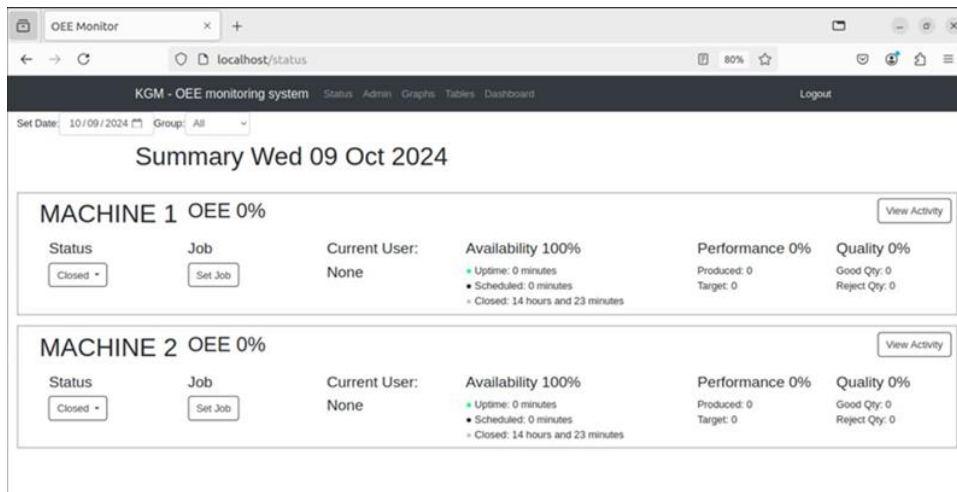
OEE Monitor ×

localhost/status

80%

KGM - OEE monitoring system Status Admin Graphs Tables Dashboard Logout

Set Date: 10/09/2024 Group: All

Summary Wed 09 Oct 2024

MACHINE 1 OEE 0%

View Activity

Status
Closed

Job
Set Job

Current User:
None

Availability 100%
• Uptime: 0 minutes
• Scheduled: 0 minutes
• Closed: 14 hours and 23 minutes

Performance 0%
Produced: 0
Target: 0

Quality 0%
Good Qty: 0
Reject Qty: 0

MACHINE 2 OEE 0%

View Activity

Status
Closed

Job
Set Job

Current User:
None

Availability 100%
• Uptime: 0 minutes
• Scheduled: 0 minutes
• Closed: 14 hours and 23 minutes

Performance 0%
Produced: 0
Target: 0

Quality 0%
Good Qty: 0
Reject Qty: 0